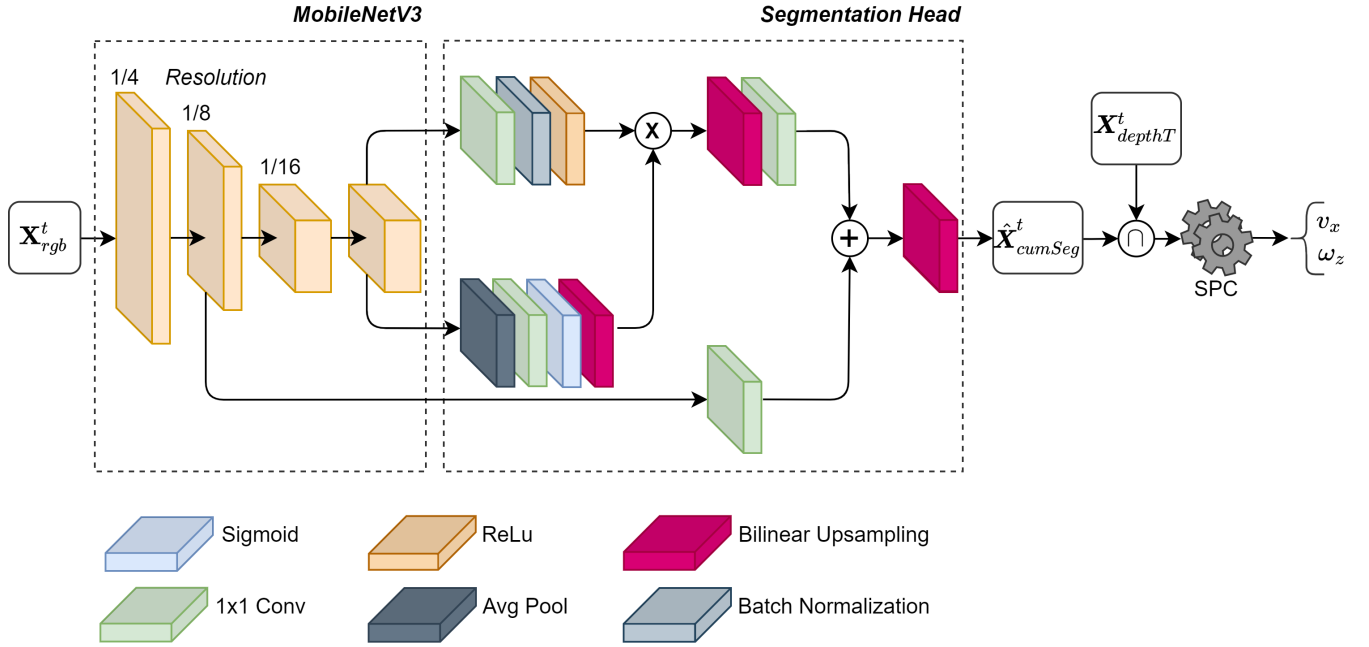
MobileNetV3

Segmentation Head

1/4 Resolution

1/8

1/16

$\mathbf{X}^t_{rgb}$

X

+

$\boldsymbol{X}^t_{depthT}$

$\hat{\boldsymbol{X}}^t_{cumSeg}$

$\cap$

SPC

$v_x$
$\omega_z$

Sigmoid

ReLu

Bilinear Upsampling

1x1 Conv

Avg Pool

Batch Normalization